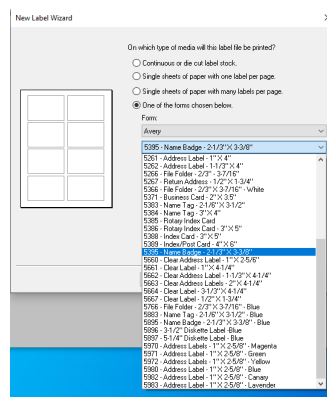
New Label Wizard

On which type of media will this label file be printed?

Continuous or die cut label stock.

Single sheets of paper with one label per page.

Single sheets of paper with many labels per page.

One of the forms chosen below.

Form:

Avery

5395 - Name Badge - 2-1/3" X 3-3/8"

5261 - Address Label - 1" X 4"
5262 - Address Label - 1-1/3" X 4"
5266 - File Folder - 2/3" - 3-7/16"
5267 - Return Address - 1/2" X 1-3/4"
5366 - File Folder - 2/3" X 3-7/16" - White
5371 - Business Card - 2" X 3.5"
5383 - Name Tag - 2-1/6" X 3-1/2"
5384 - Name Tag - 3" X 4"
5385 - Rotary Index Card
5386 - Rotary Index Card - 3" X 5"
5388 - Index Card - 3" X 5"
5389 - Index/Post Card - 4" X 6"
5395 - Name Badge - 2-1/3" X 3-3/8"
5660 - Clear Address Label - 1" X 2-5/6"
5661 - Clear Label - 1" X 4-1/4"
5662 - Clear Address Labels - 1-1/3" X 4-1/4"
5663 - Clear Address Labels - 2" X 4-1/4"
5664 - Clear Label - 3-1/3" X 4-1/4"
5667 - Clear Label - 1/2" X 1-3/4"
5766 - File Folder - 2/3" X 3-7/16" - Blue
5863 - Name Tag - 2-1/6" X 3-1/2" - Blue
5895 - Name Badge - 2-1/3" X 3-3/8" - Blue
5896 - 3-1/2" Diskette Label - Blue
5897 - 5-1/4" Diskette Label - Blue
5970 - Address Labels - 1" X 2-5/8" - Magenta
5971 - Address Labels - 1" X 2-5/8" - Green
5972 - Address Labels - 1" X 2-5/8" - Yellow
5980 - Address Labels - 1" X 2-5/8" - Blue
5981 - Address Labels - 1" X 2-5/8" - Canary
5983 - Address Labels - 1" X 2-5/8" - Lavender